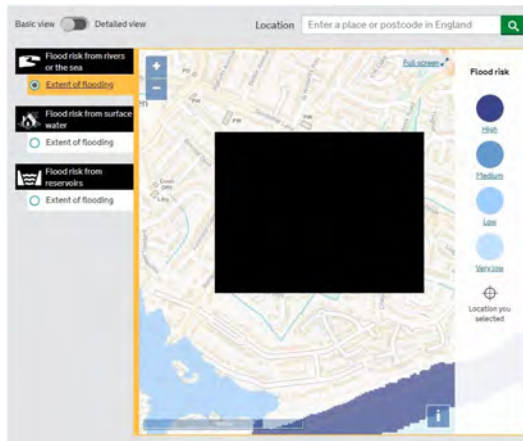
Basic view Detailed view

Location Enter a place or postcode in England

Flood risk from rivers or the sea

Extent of flooding

Flood risk from surface water

Extent of flooding

Flood risk from reservoirs

Extent of flooding

+

−

Full screen

Flood risk

High

Medium

Low

Very low

Location you selected

i